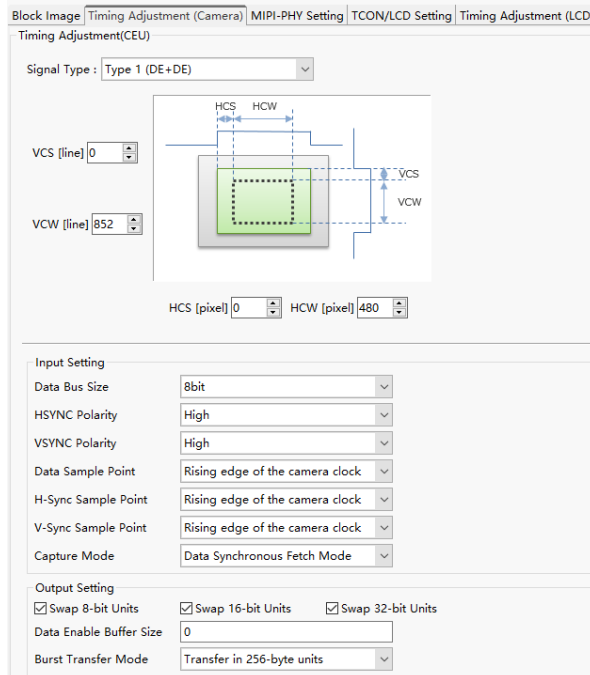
Block Image | Timing Adjustment (Camera) | MIPI-PHY Setting | TCON/LCD Setting | Timing Adjustment (LCD

Timing Adjustment(CEU)

Signal Type : Type 1 (DE+DE)

HCS HCW

VCS [line] 0

VCS

VCW

VCW [line] 852

HCS [pixel] 0 HCW [pixel] 480

Input Setting

| | |
|---|---|
| Data Bus Size | 8bit |
| HSYNC Polarity | High |
| VSYNC Polarity | High |
| Data Sample Point | Rising edge of the camera clock |
| H-Sync Sample Point | Rising edge of the camera clock |
| V-Sync Sample Point | Rising edge of the camera clock |
| Capture Mode | Data Synchronous Fetch Mode |

Output Setting

Swap 8-bit Units Swap 16-bit Units Swap 32-bit Units

| | |
|---|---|
| Data Enable Buffer Size | 0 |
| Burst Transfer Mode | Transfer in 256-byte units |